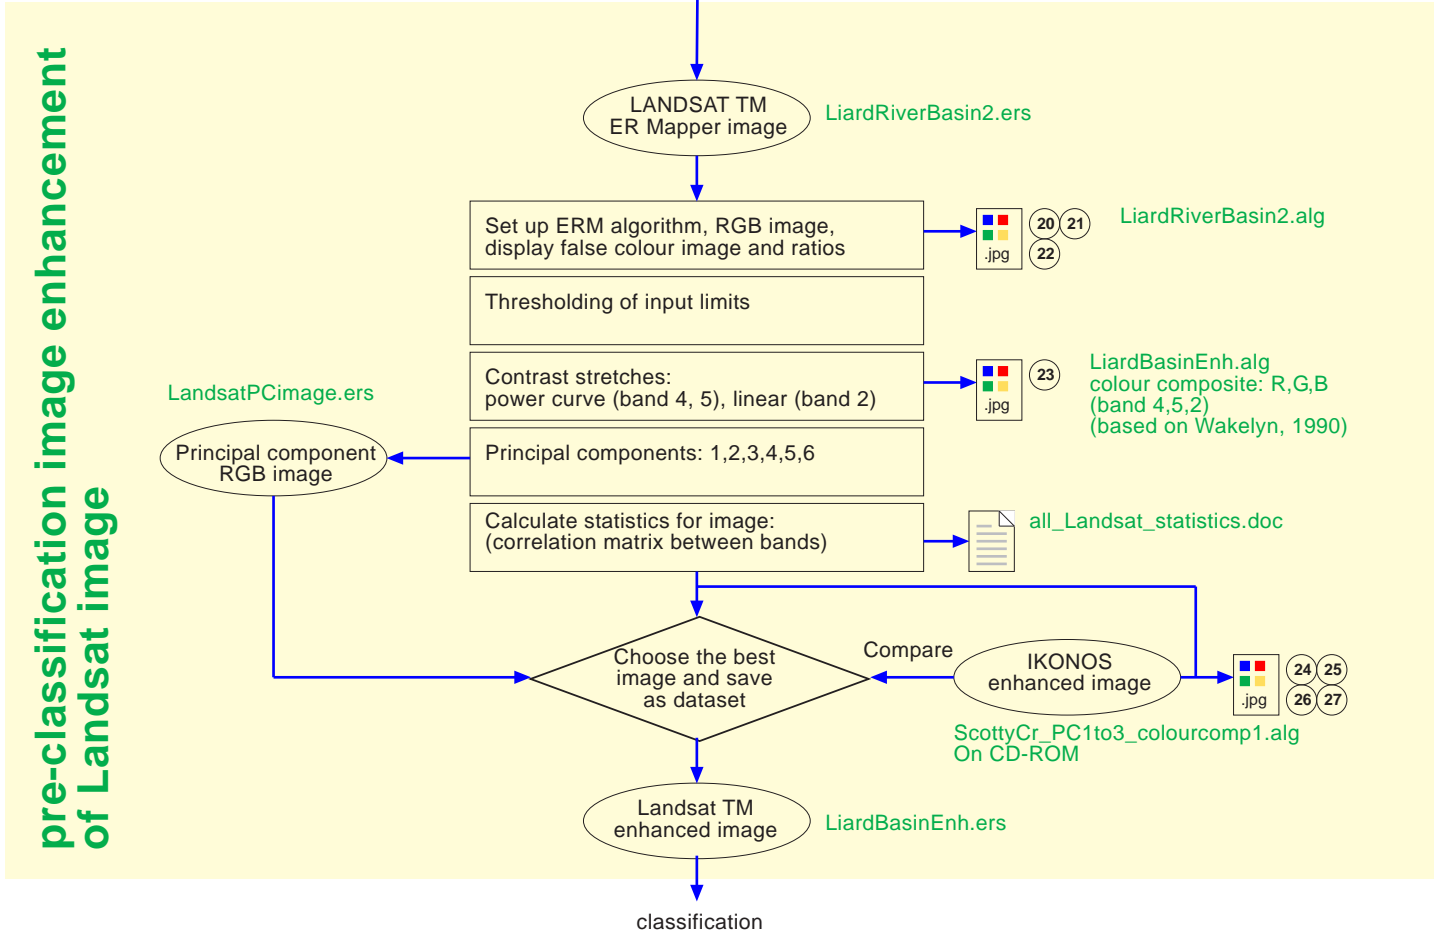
pre-classification image enhancement of Landsat image

LANDSAT TM ER Mapper image

LiardRiverBasin2.ers

Set up ERM algorithm, RGB image, display false colour image and ratios

.jpg

20 21 22

LiardRiverBasin2.alg

Thresholding of input limits

Contrast stretches: power curve (band 4, 5), linear (band 2)

.jpg

23

LiardBasinEnh.alg
colour composite: R,G,B
(band 4,5,2)
(based on Wakelyn, 1990)

LandsatPCimage.ers

Principal component RGB image

Principal components: 1,2,3,4,5,6

Calculate statistics for image: (correlation matrix between bands)

all_Landsat_statistics.doc

Choose the best image and save as dataset

Compare

IKONOS enhanced image

.jpg

24 25 26 27

ScottyCr_PC1to3_colourcomp1.alg
On CD-ROM

Landsat TM enhanced image

LiardBasinEnh.ers

classification